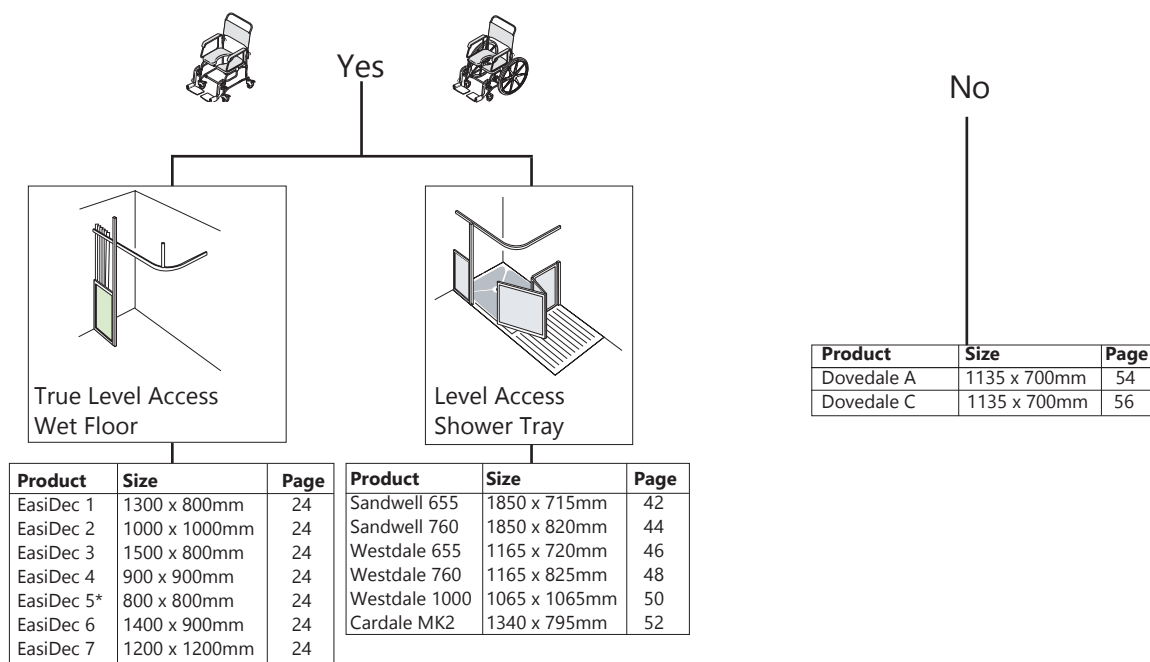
Yes

No

True Level Access Wet Floor

| Product | Size | Page |
|---|---|---|
| EasiDec 1 | 1300 x 800mm | 24 |
| EasiDec 2 | 1000 x 1000mm | 24 |
| EasiDec 3 | 1500 x 800mm | 24 |
| EasiDec 4 | 900 x 900mm | 24 |
| EasiDec 5* | 800 x 800mm | 24 |
| EasiDec 6 | 1400 x 900mm | 24 |
| EasiDec 7 | 1200 x 1200mm | 24 |

Level Access Shower Tray

| Product | Size | Page |
|---|---|---|
| Sandwell 655 | 1850 x 715mm | 42 |
| Sandwell 760 | 1850 x 820mm | 44 |
| Westdale 655 | 1165 x 720mm | 46 |
| Westdale 760 | 1165 x 825mm | 48 |
| Westdale 1000 | 1065 x 1065mm | 50 |
| Cardale MK2 | 1340 x 795mm | 52 |

| Product | Size | Page |
|---|---|---|
| Dovedale A | 1135 x 700mm | 54 |
| Dovedale C | 1135 x 700mm | 56 |